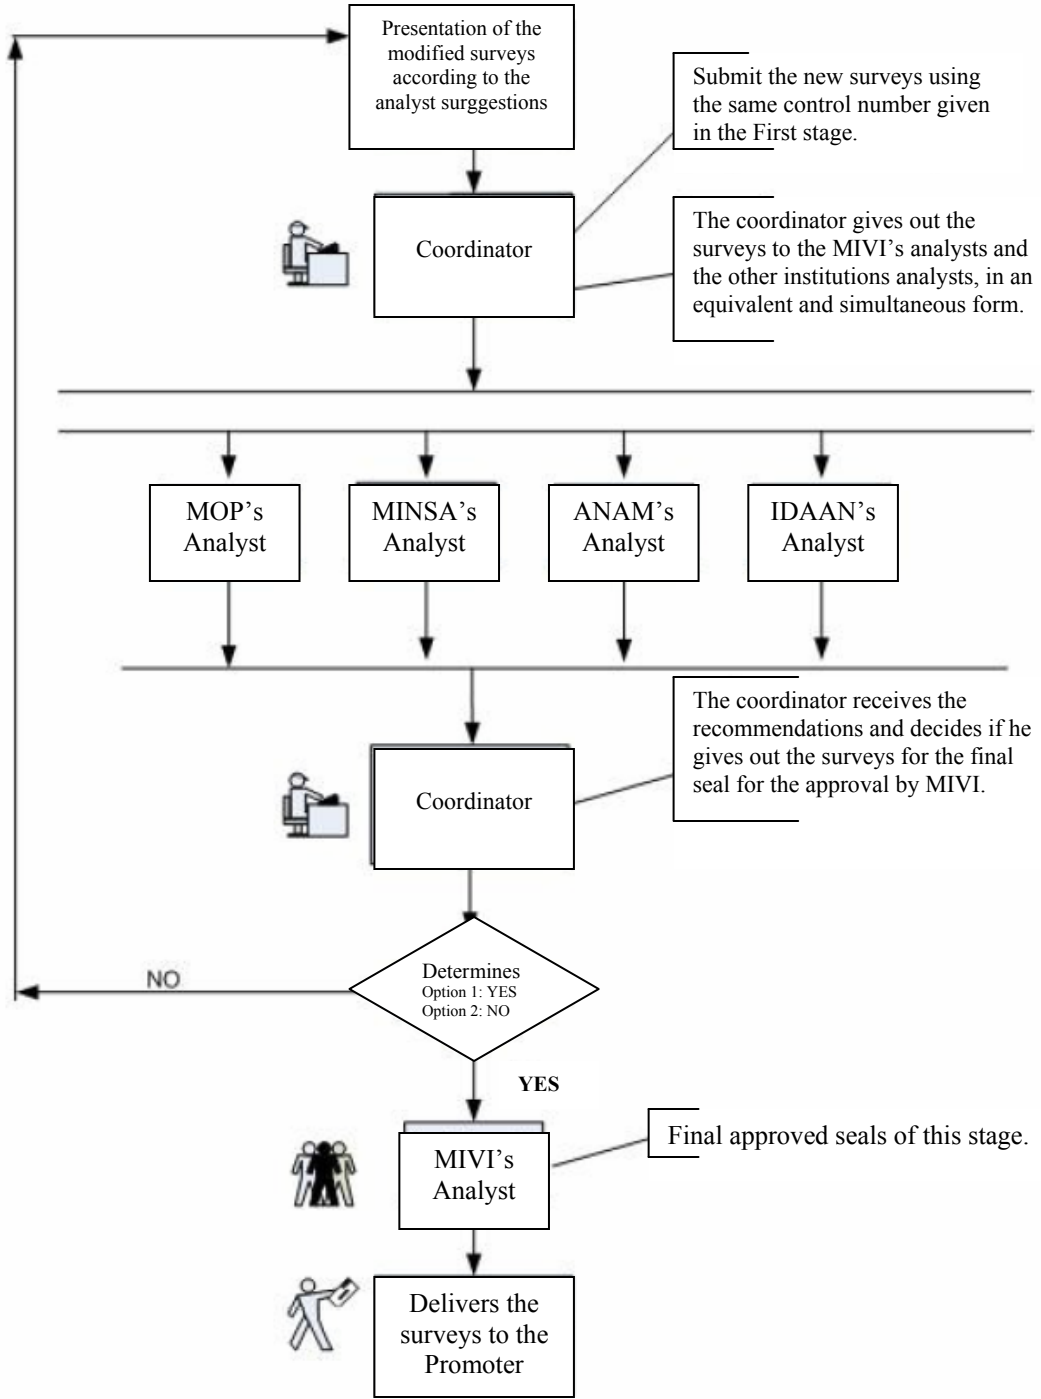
Presentation of the modified surveys according to the analyst surggestions

Submit the new surveys using the same control number given in the First stage.

Coordinator

The coordinator gives out the surveys to the MIVI's analysts and the other institutions analysts, in an equivalent and simultaneous form.

MOP's Analyst

MINSA's Analyst

ANAM's Analyst

IDAAN's Analyst

The coordinator receives the recommendations and decides if he gives out the surveys for the final seal for the approval by MIVI.

Coordinator

NO

Determines
Option 1: YES
Option 2: NO

YES

MIVI's Analyst

Final approved seals of this stage.

Delivers the surveys to the Promoter